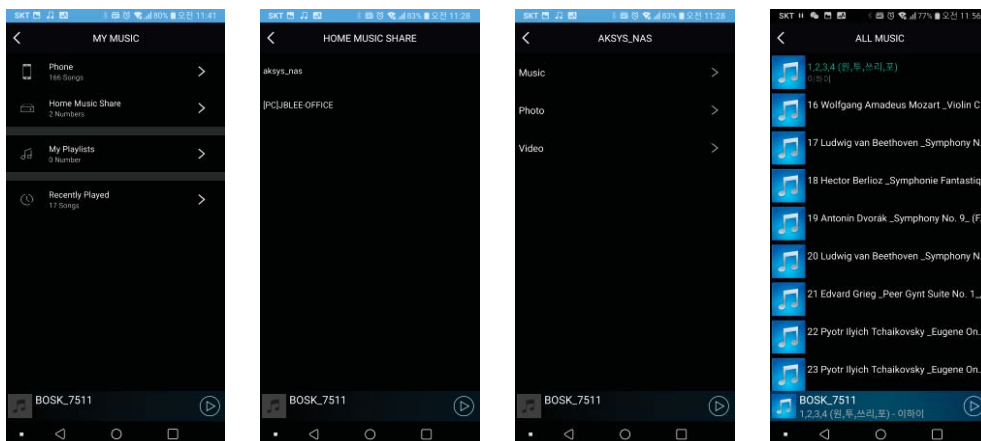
SKT 80% 오전 11:41

MY MUSIC

Phone
166 Songs

Home Music Share
2 Numbers

My Playlists
0 Number

Recently Played
17 Songs

BOSK_7511

SKT 83% 오전 11:28

HOME MUSIC SHARE

aksys_nas

[PC]JBLEE-OFFICE

BOSK_7511

SKT 83% 오전 11:28

AKSYS_NAS

Music

Photo

Video

BOSK_7511

SKT 77% 오전 11:56

ALL MUSIC

1,2,3,4 (원,투,쓰리,포)
이하이

16 Wolfgang Amadeus Mozart _Violin C

17 Ludwig van Beethoven _Symphony N

18 Hector Berlioz _Symphonie Fantastiq

19 Antonin Dvorák _Symphony No. 9_ (F

20 Ludwig van Beethoven _Symphony N

21 Edvard Grieg _Peer Gynt Suite No. 1

22 Pyotr Ilyich Tchaikovsky _Eugene On

23 Pyotr Ilyich Tchaikovsky _Eugene On

BOSK_7511
1,2,3,4 (원,투,쓰리,포) - 이하이